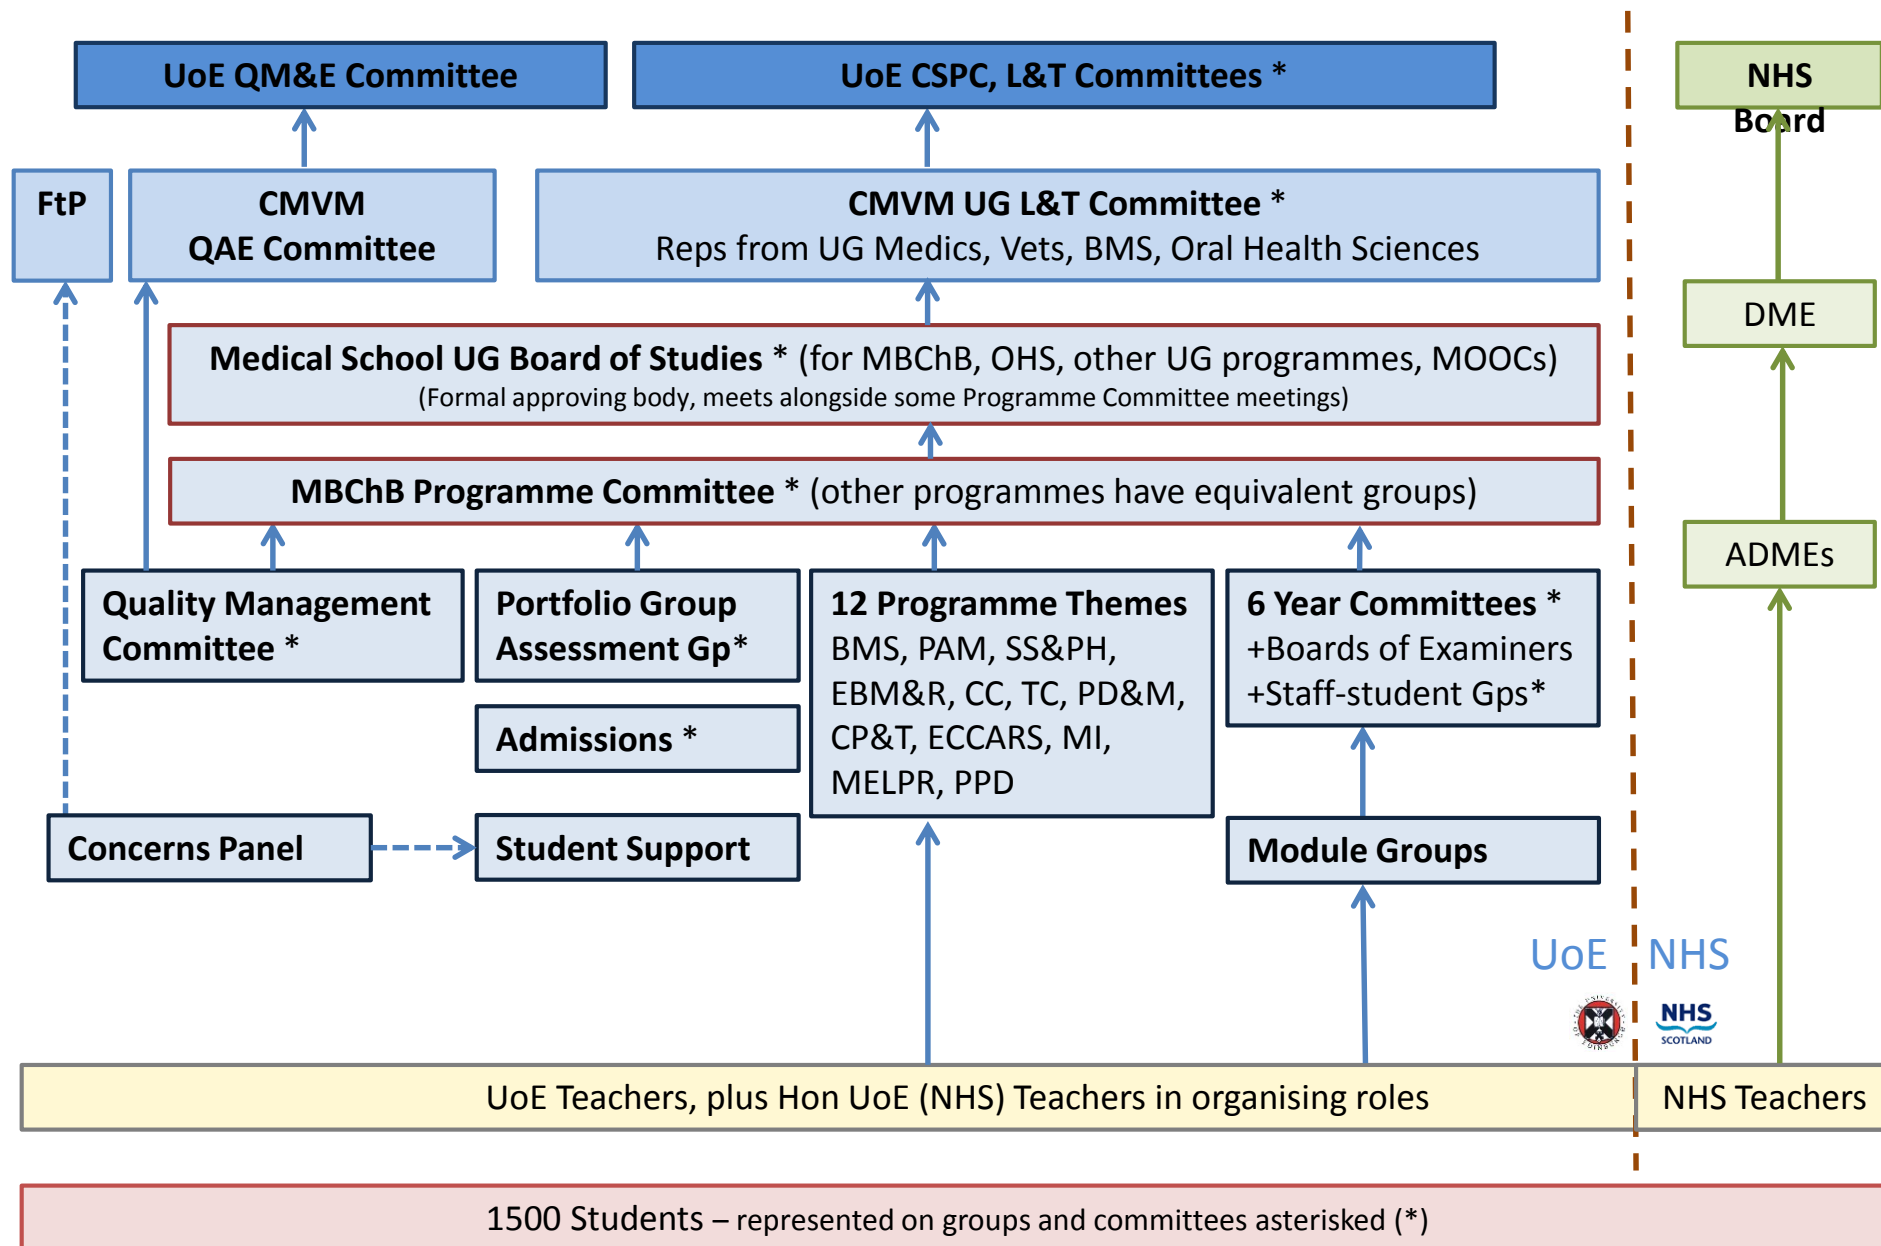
UoE QM&E Committee

UoE CSPC, L&T Committees *

NHS Board

FtP

CMVM QAE Committee

CMVM UG L&T Committee *
Reps from UG Medics, Vets, BMS, Oral Health Sciences

DME

Medical School UG Board of Studies * (for MBChB, OHS, other UG programmes, MOOCs)
(Formal approving body, meets alongside some Programme Committee meetings)

MBChB Programme Committee * (other programmes have equivalent groups)

ADMEs

Quality Management Committee *

Portfolio Group Assessment Gp*

12 Programme Themes
BMS, PAM, SS&PH, EBM&R, CC, TC, PD&M, CP&T, ECCARS, MI, MELPR, PPD

6 Year Committees *
+Boards of Examiners
+Staff-student Gps*

Admissions *

Concerns Panel

Student Support

Module Groups

UoE

NHS

NHS SCOTLAND

UoE Teachers, plus Hon UoE (NHS) Teachers in organising roles

NHS Teachers

1500 Students – represented on groups and committees asterisked (*)